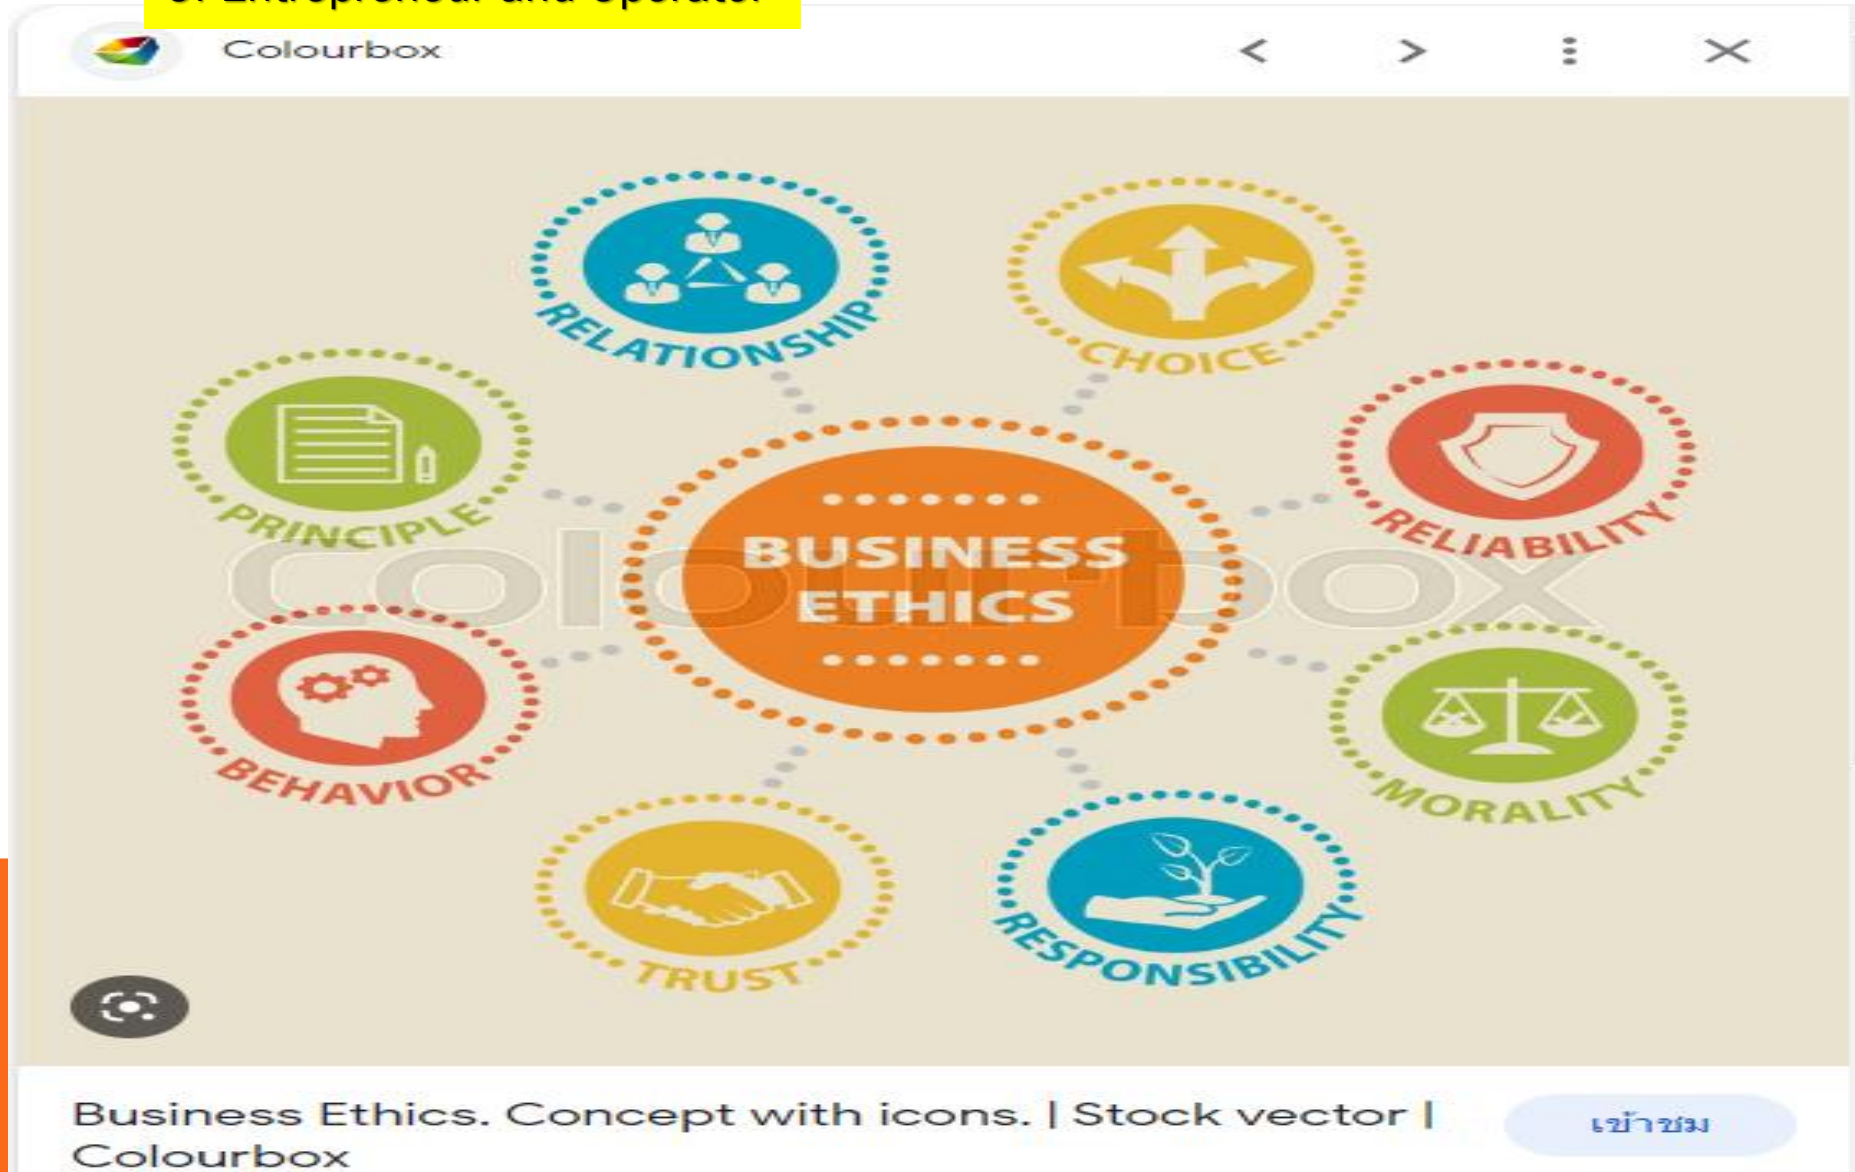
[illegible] Entrepreneur and Operator

Colourbox

RELATIONSHIP

CHOICE

PRINCIPLE

RELIABILITY

BUSINESS ETHICS

colourbox

BEHAVIOR

MORALITY

TRUST

RESPONSIBILITY

Business Ethics. Concept with icons. | Stock vector | Colourbox

เข้าชม